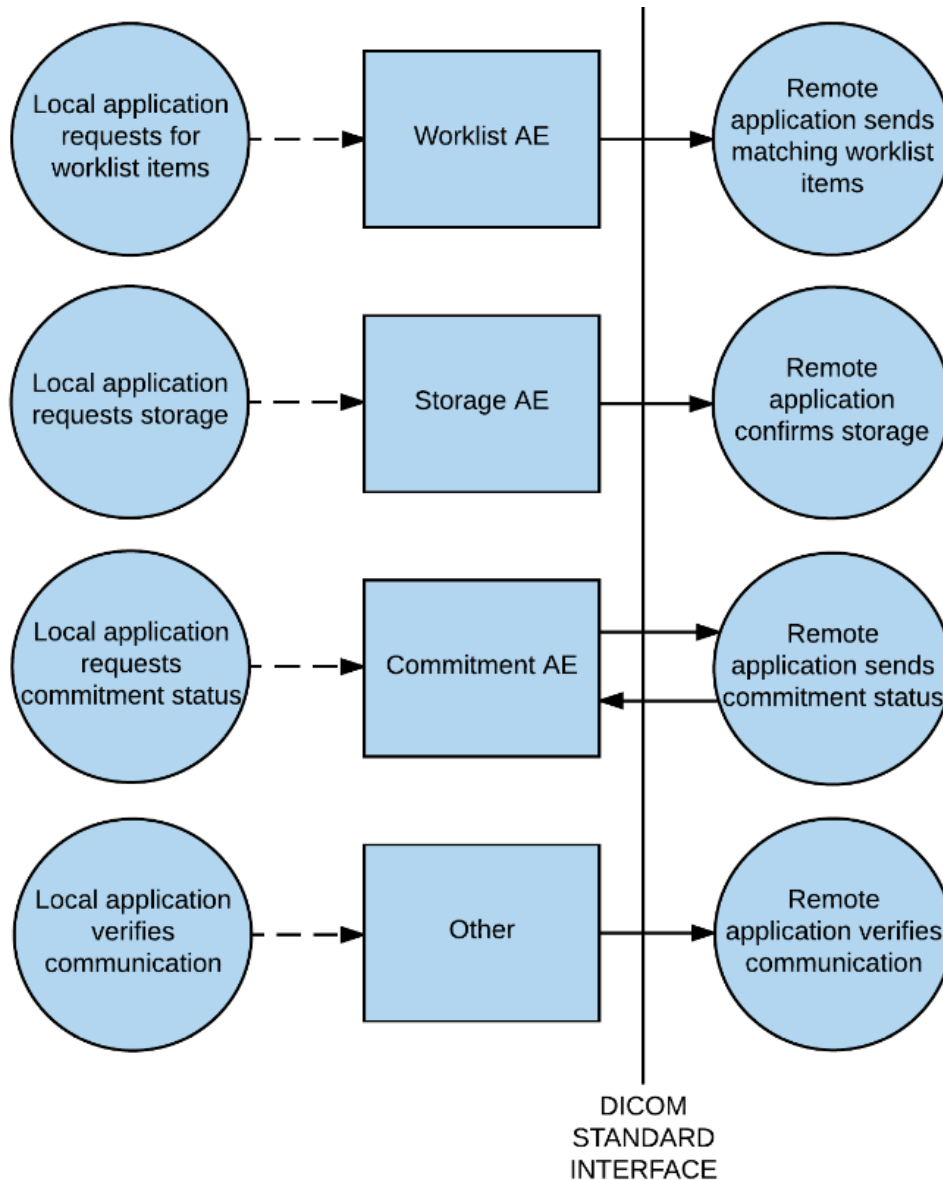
Local application requests for worklist items

Worklist AE

Remote application sends matching worklist items

Local application requests storage

Storage AE

Remote application confirms storage

Local application requests commitment status

Commitment AE

Remote application sends commitment status

Local application verifies communication

Other

Remote application verifies communication

DICOM STANDARD INTERFACE